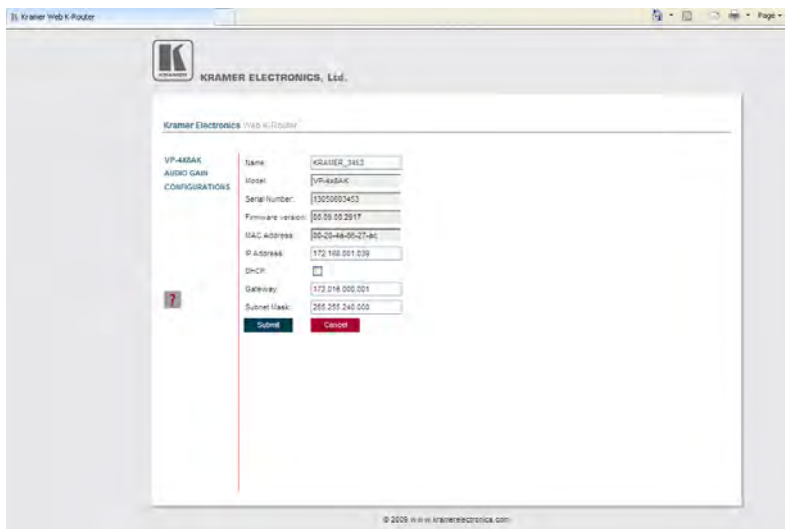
Kramer Web K-Router

Page

K KRAMER

KRAMER ELECTRONICS, Ltd.

Kramer Electronics Web K-Router

VP-4x8AK
AUDIO GAIN
CONFIGURATIONS

?

Name: KRAMER_3453
Model: VP-4x8AK
Serial Number: 13050803453
Firmware version: 00.00.00.2917
MAC Address: 00-20-4a-00-27-ac
IP Address: 172.168.001.039
DHCP:
Gateway: 172.016.000.001
Subnet Mask: 255.255.240.000

Submit Cancel

© 2009 www.kramerelectronics.com